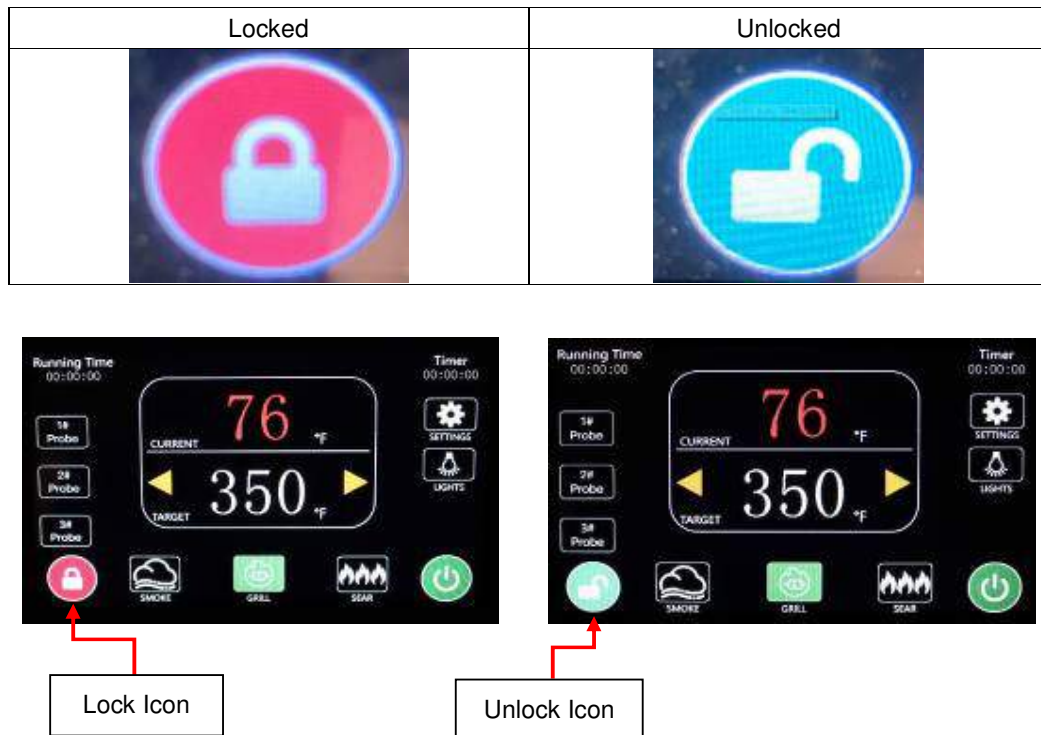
| Locked | Unlocked |
|---|---|
| | |

Running Time
00:00:00

Timer
00:00:00

76
CURRENT
°F

350
TARGET
°F

1# Probe
2# Probe
3# Probe

SETTINGS
LIGHTS

SMOKE
GRILL
SEAR

Running Time
00:00:00

Timer
00:00:00

76
CURRENT
°F

350
TARGET
°F

1# Probe
2# Probe
3# Probe

SETTINGS
LIGHTS

SMOKE
GRILL
SEAR

Lock Icon

Unlock Icon